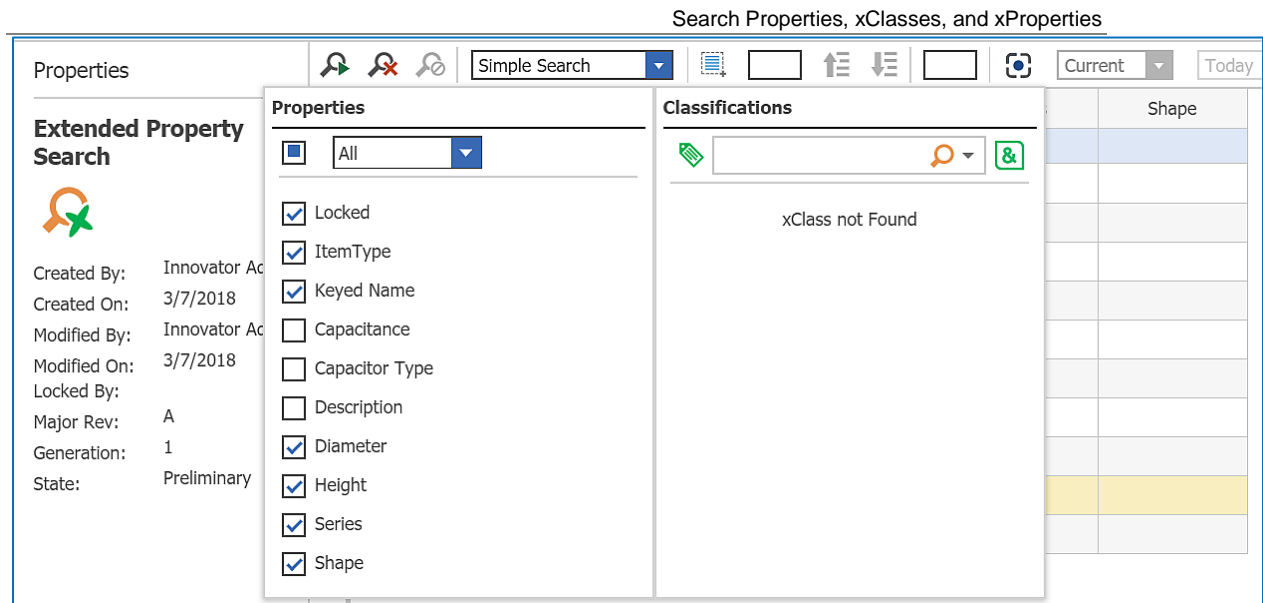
Search Properties, xClasses, and xProperties

Properties

Extended Property Search

Created By: Innovator Ac
Created On: 3/7/2018
Modified By: Innovator Ac
Modified On: 3/7/2018
Locked By:
Major Rev: A
Generation: 1
State: Preliminary

Simple Search

Current

Today

Shape

Properties

All

Locked
ItemType
Keyed Name
Capacitance
Capacitor Type
Description
Diameter
Height
Series
Shape

Classifications

&

xClass not Found